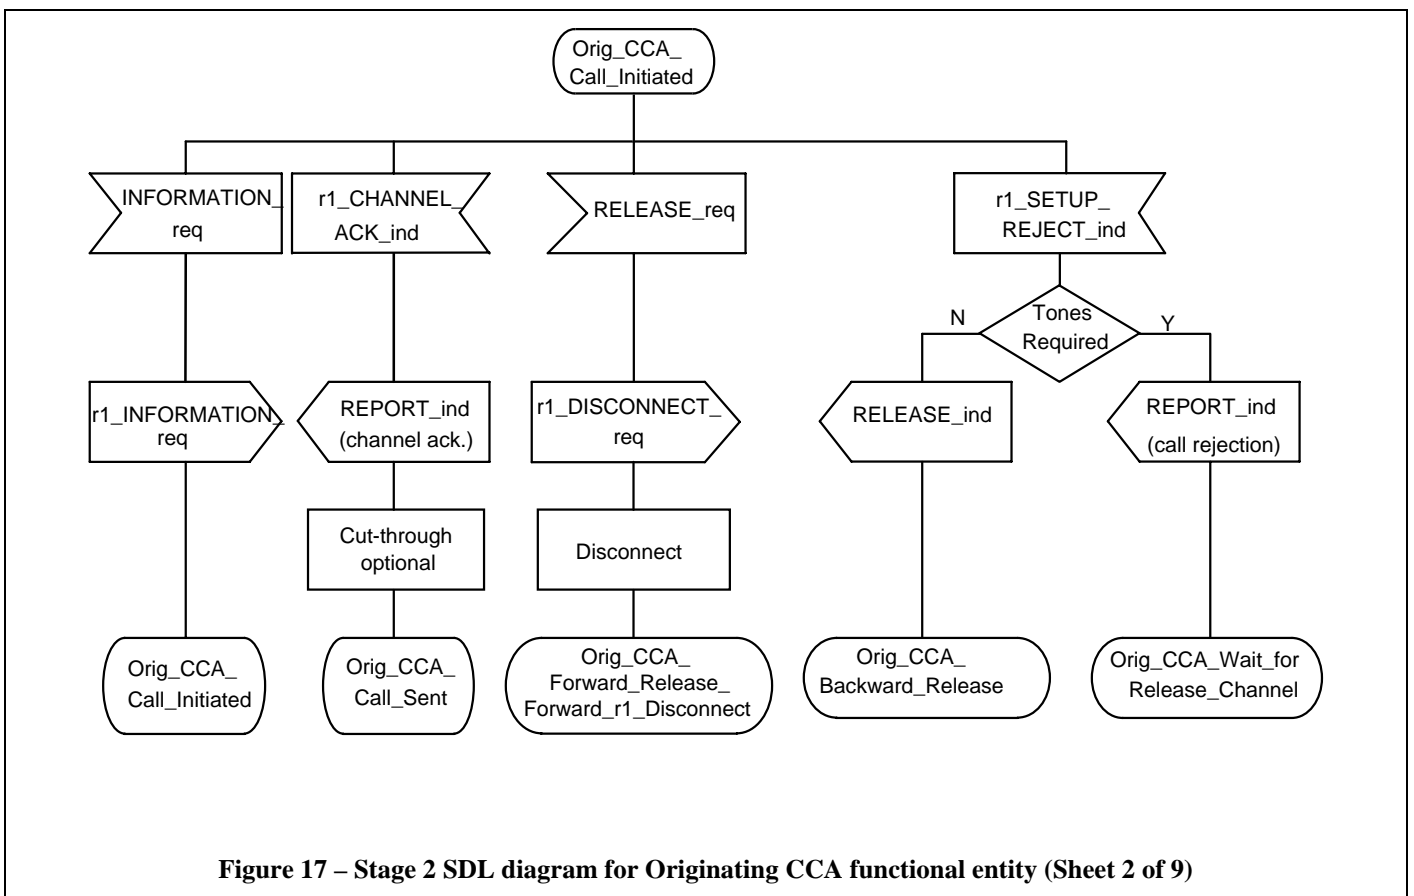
Orig_CCA_ Call_Initiated

INFORMATION_ req

r1_CHANNEL_ ACK_ind

RELEASE_req

r1_SETUP_ REJECT_ind

N

Tones Required

Y

r1_INFORMATION_ req

REPORT_ind (channel ack.)

r1_DISCONNECT_ req

RELEASE_ind

REPORT_ind (call rejection)

Cut-through optional

Disconnect

Orig_CCA_ Call_Initiated

Orig_CCA_ Call_Sent

Orig_CCA_ Forward_Release_ Forward_r1_Disconnect

Orig_CCA_ Backward_Release

Orig_CCA_Wait_for Release_Channel

Figure 17 – Stage 2 SDL diagram for Originating CCA functional entity (Sheet 2 of 9)